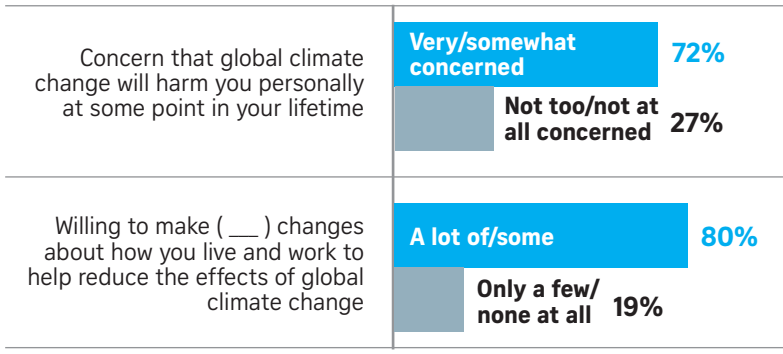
Concern that global climate change will harm you personally at some point in your lifetime

Very/somewhat concerned 72%

Not too/not at all concerned 27%

Willing to make ( ___ ) changes about how you live and work to help reduce the effects of global climate change

A lot of/some 80%

Only a few/ none at all 19%